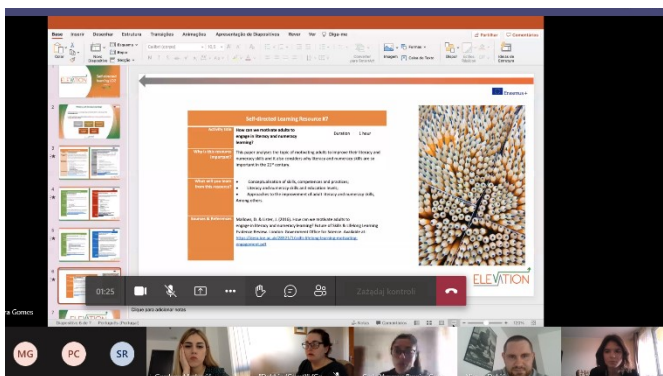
Base Inserir Desenhar Estrutura Transições Animações Apresentação de Diapositivos Rever Ver Diga-me

Partilhar Comentários

Self-directed Learning Resource #7

Erasmus+

Activity title | How can we motivate adults to engage in literacy and numeracy learning? | Duration | 1 hour

Why is this resource important? | This paper analyses the topic of motivating adults to improve their literacy and numeracy skills and it also considers why these are important in the 21st century.

What will you learn from this resource? | Conceptualization of skills, competences and practices; Literacy and numeracy skills and education levels; Approaches to the improvement of adult literacy and numeracy skills, among others.

Sources & References | Mallows, D. & Litster, J. (2016). How can we motivate adults to engage in literacy and numeracy learning? Future of Skills & Lifelong Learning Evidence Review. London: Government Office for Science. Available at: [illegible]

ELEVATION

01:25

Zadzdaj kontroli

Clique para adicionar notas

ra Gomes

MG PC SR